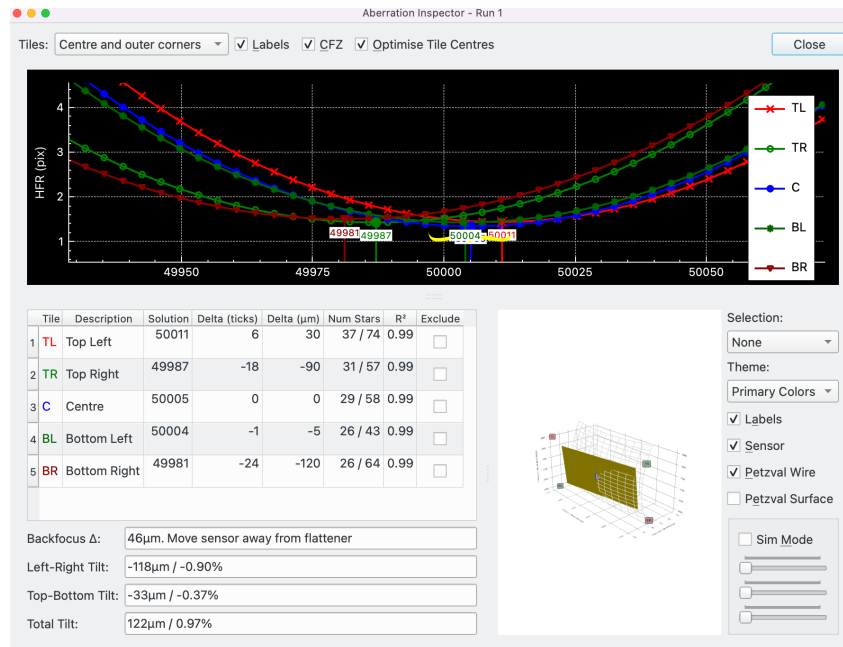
Aberration Inspector - Run 1

Tiles: Centre and outer corners
Labels
CFZ
Optimise Tile Centres
Close

HFR (pix)
4
3
2
1
49950
49975
50000
50025
50050
49981
49987
50004
50011

TL
TR
C
BL
BR

| | Tile | Description | Solution | Delta (ticks) | Delta (µm) | Num Stars | R² | Exclude |
|---|---|---|---|---|---|---|---|---|
| 1 | TL | Top Left | 50011 | 6 | 30 | 37 / 74 | 0.99 | |
| 2 | TR | Top Right | 49987 | -18 | -90 | 31 / 57 | 0.99 | |
| 3 | C | Centre | 50005 | 0 | 0 | 29 / 58 | 0.99 | |
| 4 | BL | Bottom Left | 50004 | -1 | -5 | 26 / 43 | 0.99 | |
| 5 | BR | Bottom Right | 49981 | -24 | -120 | 26 / 64 | 0.99 | |

Backfocus Δ: 46µm. Move sensor away from flattener
Left-Right Tilt: -118µm / -0.90%
Top-Bottom Tilt: -33µm / -0.37%
Total Tilt: 122µm / 0.97%

Selection:
None
Theme:
Primary Colors
Labels
Sensor
Petzval Wire
Petzval Surface
Sim Mode